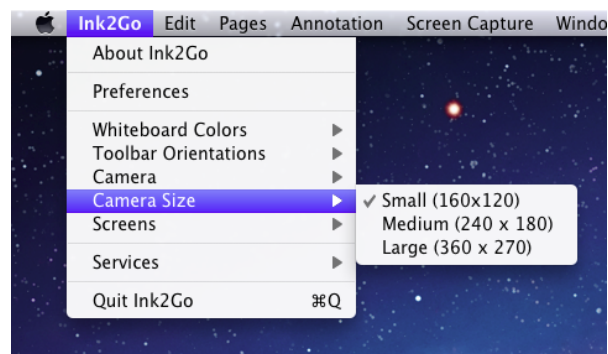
Ink2Go Edit Pages Annotation Screen Capture Windo

About Ink2Go

Preferences

Whiteboard Colors
Toolbar Orientations
Camera
Camera Size
Screens

Services

Quit Ink2Go ⌘Q

✓ Small (160x120)
Medium (240 x 180)
Large (360 x 270)